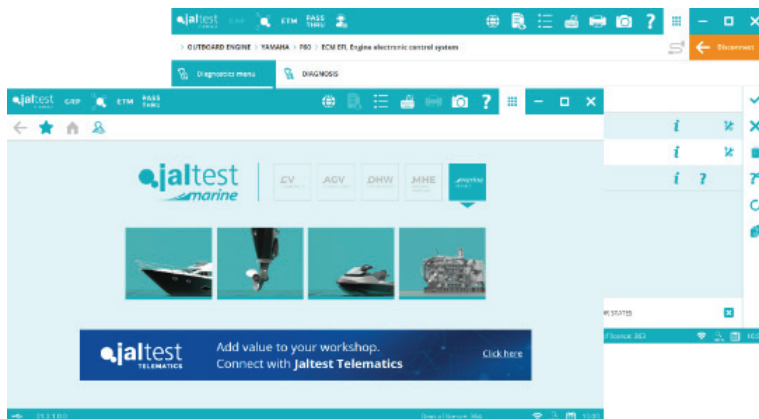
jaltest GRP ETM PASS THRU

> OUTBOARD ENGINE > YAMAHA > F60 > ECM EFI. Engine electronic control system

Disconnect

Diagnostics menu

DIAGNOSIS

jaltest GRP ETM PASS THRU

jaltest marine

CV

AGV

OHW

MHE

marine

jaltest TELEMATICS

Add value to your workshop.
Connect with Jaltest Telematics

Click here

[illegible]

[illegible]

S STATES

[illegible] licence: 365